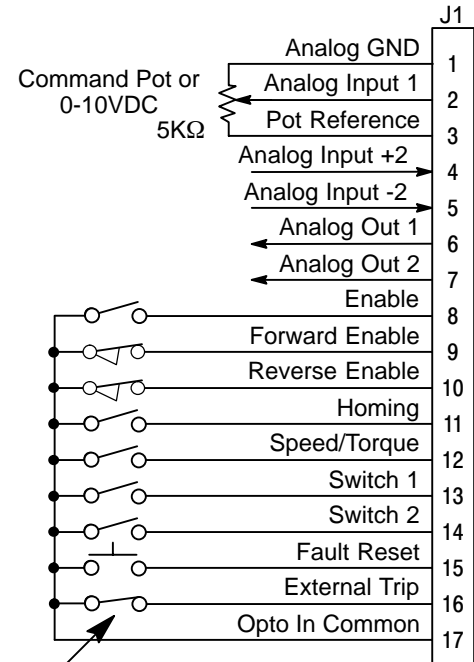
J1

Command Pot or 0-10VDC 5KΩ

| Label | Pin |
|---|---|
| Analog GND | 1 |
| Analog Input 1 | 2 |
| Pot Reference | 3 |
| Analog Input +2 | 4 |
| Analog Input -2 | 5 |
| Analog Out 1 | 6 |
| Analog Out 2 | 7 |
| Enable | 8 |
| Forward Enable | 9 |
| Reverse Enable | 10 |
| Homing | 11 |
| Speed/Torque | 12 |
| Switch 1 | 13 |
| Switch 2 | 14 |
| Fault Reset | 15 |
| External Trip | 16 |
| Opto In Common | 17 |